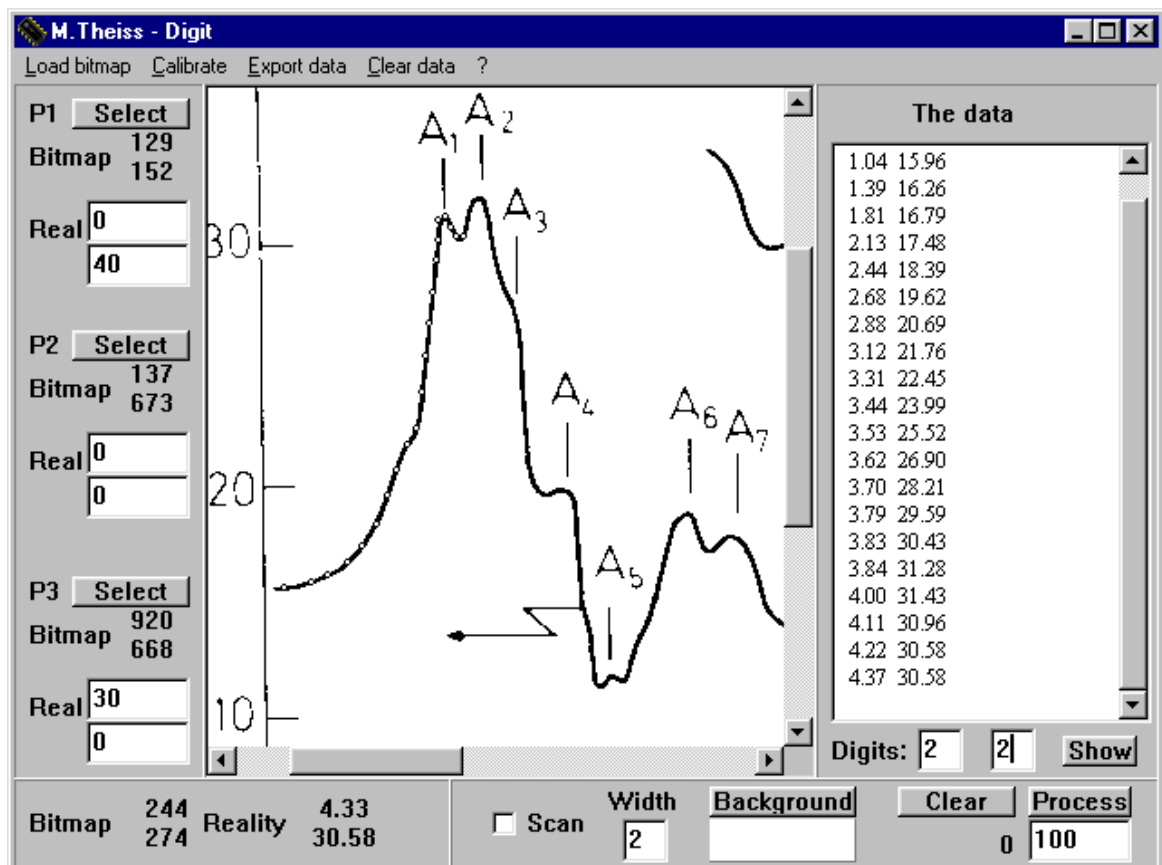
M.Theiss - Digit

Load bitmap Calibrate Export data Clear data ?

P1 Select
Bitmap 129 152
Real 0 40

P2 Select
Bitmap 137 673
Real 0 0

P3 Select
Bitmap 920 668
Real 30 0

$A_1$ $A_2$ $A_3$ $A_4$ $A_5$ $A_6$ $A_7$
30
20
10

The data
1.04 15.96
1.39 16.26
1.81 16.79
2.13 17.48
2.44 18.39
2.68 19.62
2.88 20.69
3.12 21.76
3.31 22.45
3.44 23.99
3.53 25.52
3.62 26.90
3.70 28.21
3.79 29.59
3.83 30.43
3.84 31.28
4.00 31.43
4.11 30.96
4.22 30.58
4.37 30.58

Digits: 2 2 Show

Bitmap 244 274 Reality 4.33 30.58

Scan Width 2 Background Clear Process 0 100